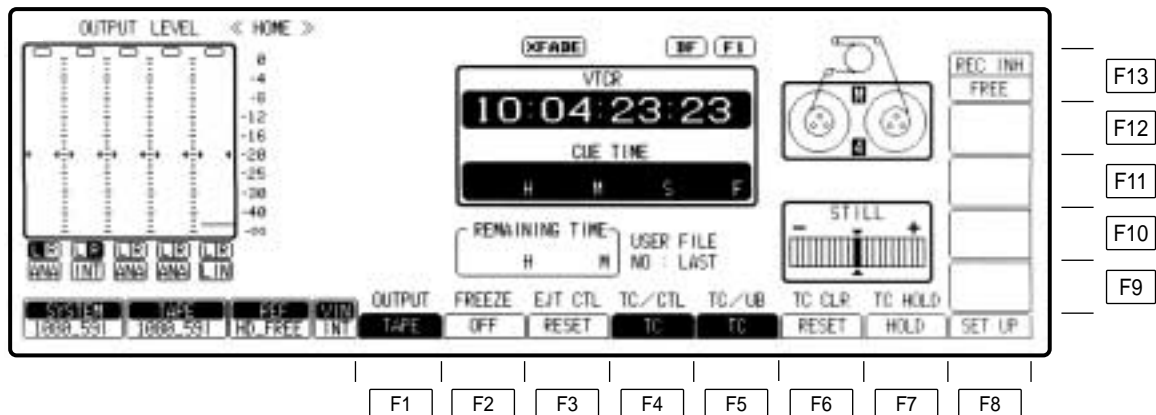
OUTPUT LEVEL « HOME »

0
-4
-8
-12
-16
-20
-25
-30
-40
-∞

L|R L|R L|R L|R L|R
ANA INT ANA ANA LIN

XFADE

BF F1

VTCR
10:04:23:23
CUE TIME
H M S F

REMAINING TIME
H M

USER FILE
NO : LAST

STILL
− +

REC INH
FREE

F13
F12
F11
F10
F9

SYSTEM 1080.59I
TAPE 1080.59I
REF HD FREE
VIN INT

OUTPUT
TAPE

FREEZE
OFF

EJT CTL
RESET

TC/CTL
TC

TC/UB
TC

TC CLR
RESET

TC HOLD
HOLD

SET UP

F1 F2 F3 F4 F5 F6 F7 F8